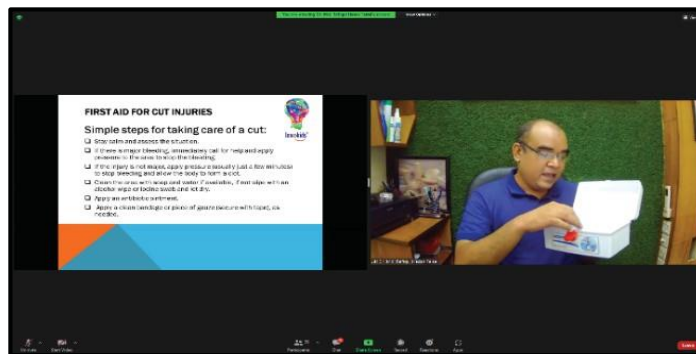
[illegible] View Options

FIRST AID FOR CUT INJURIES

Simple steps for taking care of a cut:

Stay calm and assess the situation.

If there is major bleeding, immediately call for help and apply pressure to the area to stop the bleeding.

If the injury is not major, apply pressure (usually just a few minutes) to stop bleeding and allow the body to form a clot.

Clean the area with soap and water if available, if not wipe with an alcohol wipe or iodine swab and let dry.

Apply an antibiotic ointment.

Apply a clean bandage or piece of gauze (secure with tape), as needed.

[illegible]

Unmute Start Video Participants Chat Share Screen Record Reactions Apps Leave